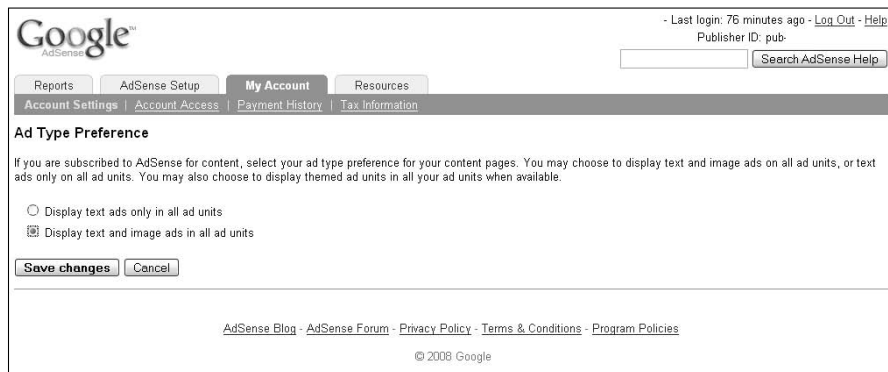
Google™
AdSense

- Last login: 76 minutes ago - Log Out - Help
Publisher ID: pub-

Search AdSense Help

Reports | AdSense Setup | My Account | Resources

Account Settings | Account Access | Payment History | Tax Information

Ad Type Preference

If you are subscribed to AdSense for content, select your ad type preference for your content pages. You may choose to display text and image ads on all ad units, or text ads only on all ad units. You may also choose to display themed ad units in all your ad units when available.

Display text ads only in all ad units

Display text and image ads in all ad units

Save changes | Cancel

AdSense Blog - AdSense Forum - Privacy Policy - Terms & Conditions - Program Policies

© 2008 Google